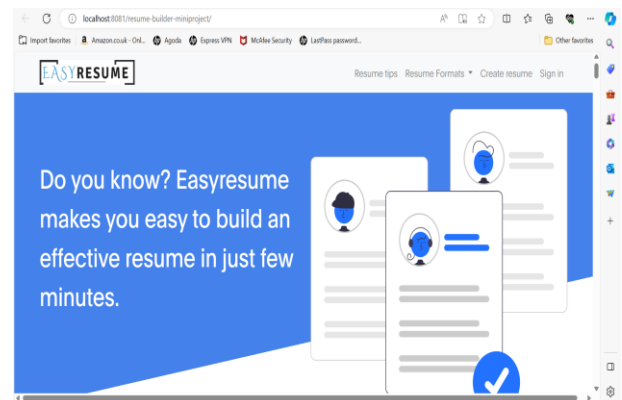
localhost:8081/resume-builder-miniproject/

Import favorites | Amazon.co.uk - Onl... Agoda Express VPN McAfee Security LastPass password...

Other favorites

EASYRESUME

Resume tips Resume Formats ▾ Create resume Sign in

Do you know? Easyresume makes you easy to build an effective resume in just few minutes.